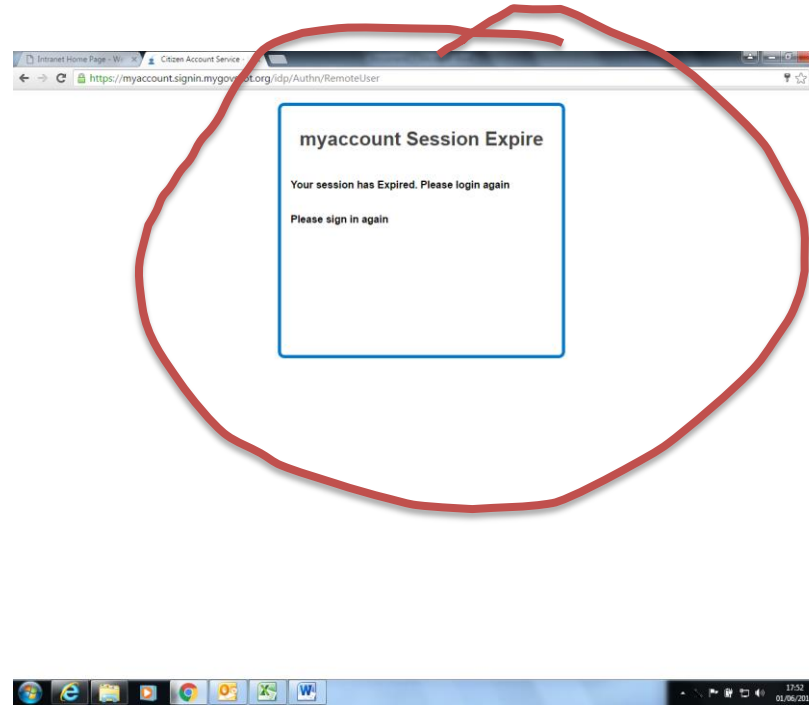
Intranet Home Page - W
Citizen Account Service
https://myaccount.signin.mygov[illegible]ot.org/idp/Authn/RemoteUser

myaccount Session Expire

Your session has Expired. Please login again

Please sign in again

17:52
01/06/201